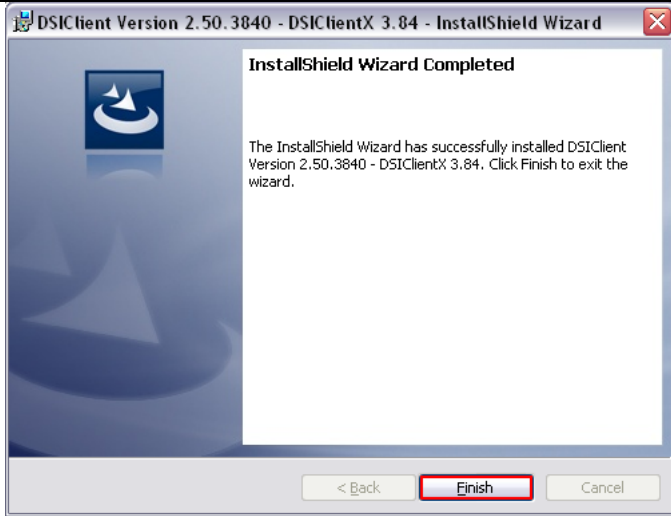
DSIClient Version 2.50.3840 - DSIClientX 3.84 - InstallShield Wizard

InstallShield Wizard Completed

The InstallShield Wizard has successfully installed DSIClient Version 2.50.3840 - DSIClientX 3.84. Click Finish to exit the wizard.

< Back

Finish

Cancel